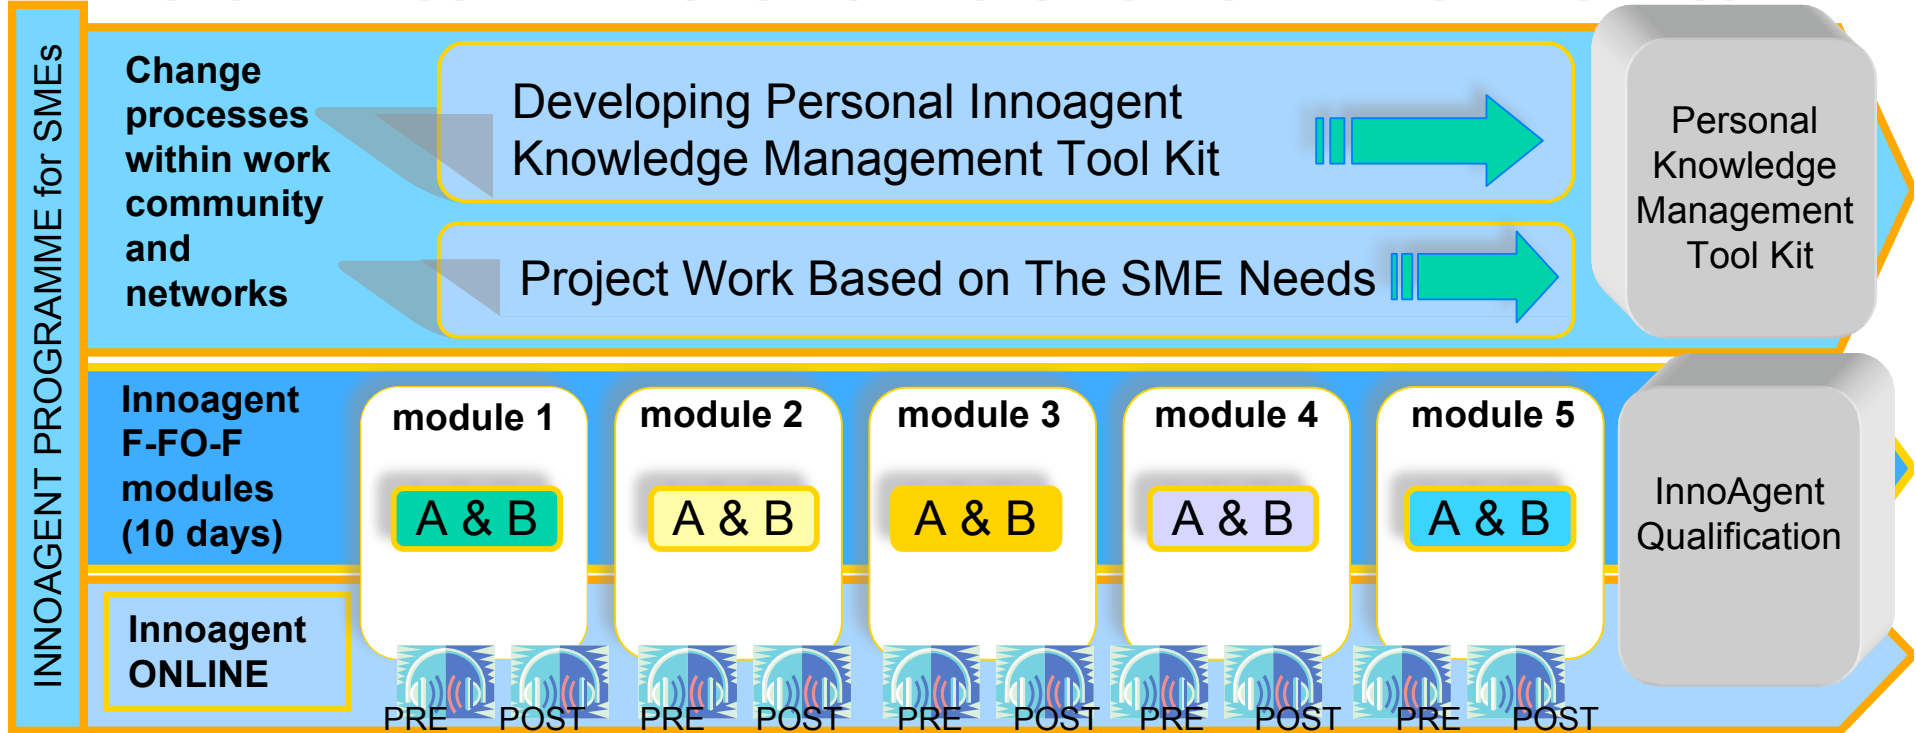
INNOAGENT PROGRAMME for SMEs

Change processes within work community and networks

Developing Personal Innoagent Knowledge Management Tool Kit

Project Work Based on The SME Needs

Personal Knowledge Management Tool Kit

Innoagent F-FO-F modules (10 days)

module 1
A & B

module 2
A & B

module 3
A & B

module 4
A & B

module 5
A & B

InnoAgent Qualification

Innoagent ONLINE

PRE POST PRE POST PRE POST PRE POST PRE POST